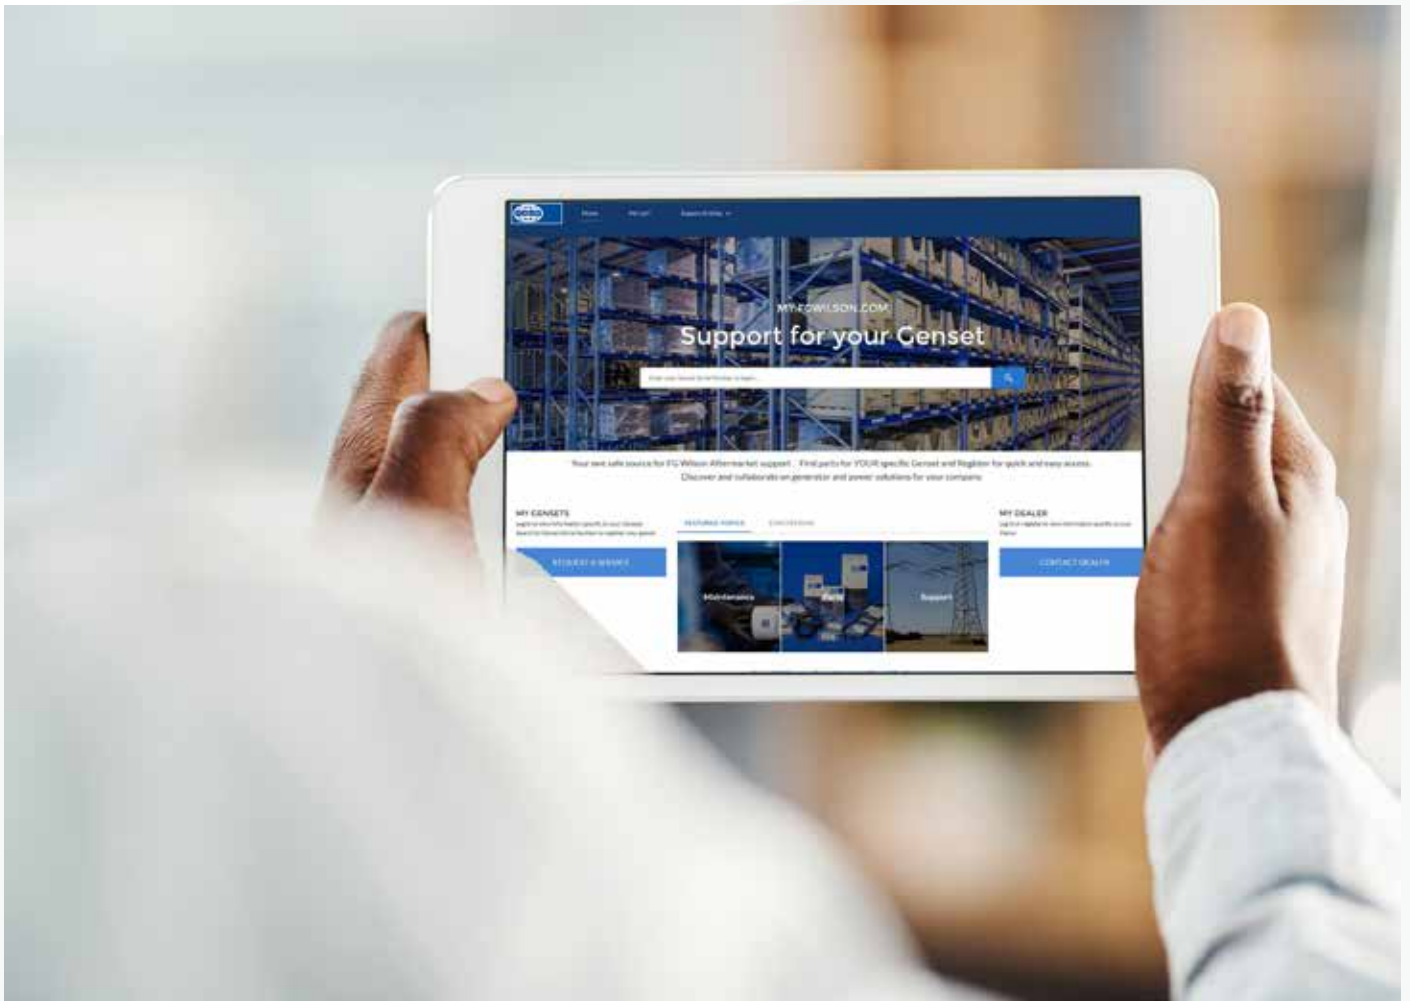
Home
My cart
Support & Help

MY.FGWILSON.COM
Support for your Genset

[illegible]

Your best safe source for FG Wilson Aftermarket support. Find parts for YOUR specific Genset and Register for quick and easy access. Discover and collaborate on generator and power solutions for your company.

MY GENSETS
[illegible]

REQUEST A SERVICE

FEATURED TOPICS
DISCUSSIONS

Maintenance
Parts
Support

MY DEALER
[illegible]

CONTACT DEALER